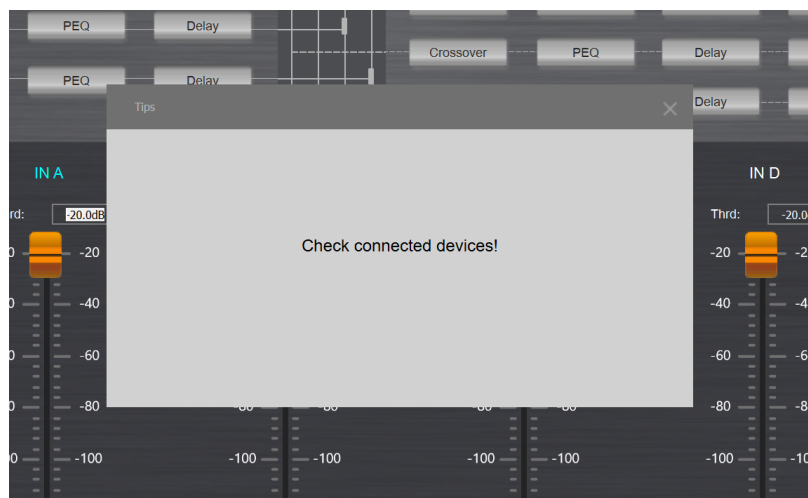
PEQ
Delay
PEQ
Delay
Crossover
PEQ
Delay
Delay

Tips

Check connected devices!

IN A
rd:
-20.0dB
20
-20
0
-40
0
-60
0
-80
00
-100
-80
-80
-100
-100
-100
-100

IN D
Thrd:
-20.0
-20
-20
-40
-4
-60
-6
-80
-8
-100
-1